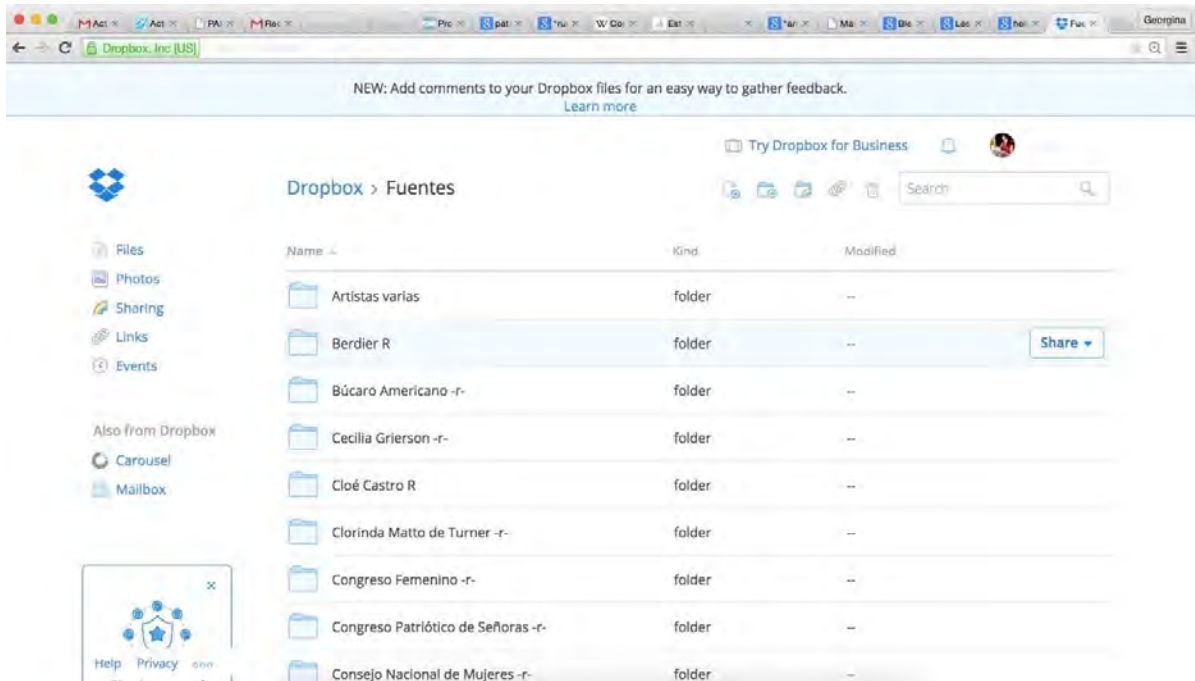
Act × Act × PA × Rec × Pro × pat × ×u × Co × Est × ×ar × Ma × Ble × Las × hel × Fue × Georgina

Dropbox, Inc [US]

NEW: Add comments to your Dropbox files for an easy way to gather feedback.
Learn more

Try Dropbox for Business

Dropbox > Fuentes

Search

Files
Photos
Sharing
Links
Events

Also from Dropbox
Carousel
Mailbox

Help Privacy

| Name | Kind | Modified | |
|---|---|---|---|
| Artistas varias | folder | -- | |
| Berdier R | folder | -- | Share |
| Búcaro Americano -r- | folder | -- | |
| Cecilia Grierson -r- | folder | -- | |
| Cloé Castro R | folder | -- | |
| Clorinda Matto de Turner -r- | folder | -- | |
| Congreso Femenino -r- | folder | -- | |
| Congreso Patriótico de Señoras -r- | folder | -- | |
| Consejo Nacional de Mujeres -r- | folder | -- | |